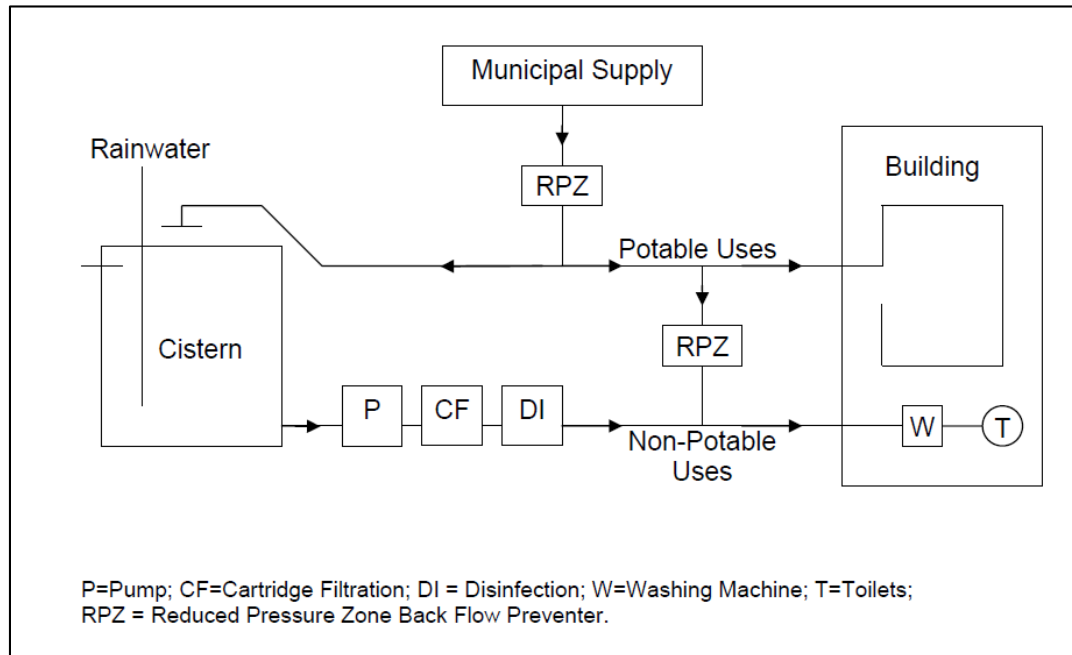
Municipal Supply

Rainwater

RPZ

Building

Potable Uses

RPZ

Cistern

P

CF

DI

Non-Potable Uses

W

T

P=Pump; CF=Cartridge Filtration; DI = Disinfection; W=Washing Machine; T=Toilets; RPZ = Reduced Pressure Zone Back Flow Preventer.